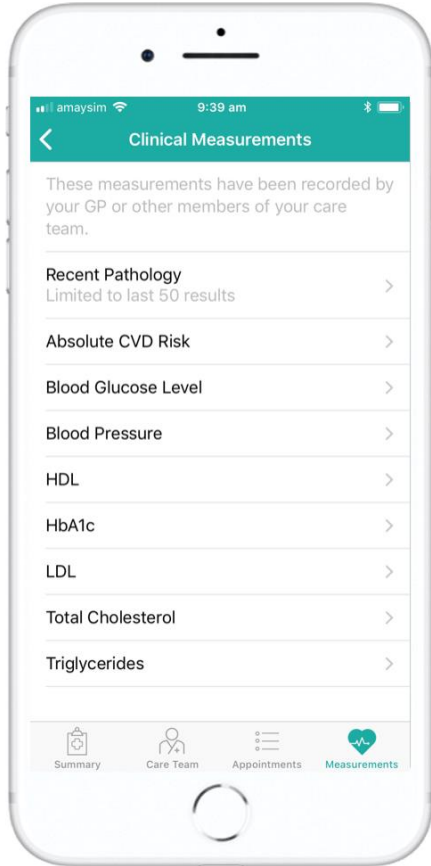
amaysim 9:39 am

Clinical Measurements

These measurements have been recorded by your GP or other members of your care team.

Recent Pathology
Limited to last 50 results

Absolute CVD Risk

Blood Glucose Level

Blood Pressure

HDL

HbA1c

LDL

Total Cholesterol

Triglycerides

Summary Care Team Appointments Measurements